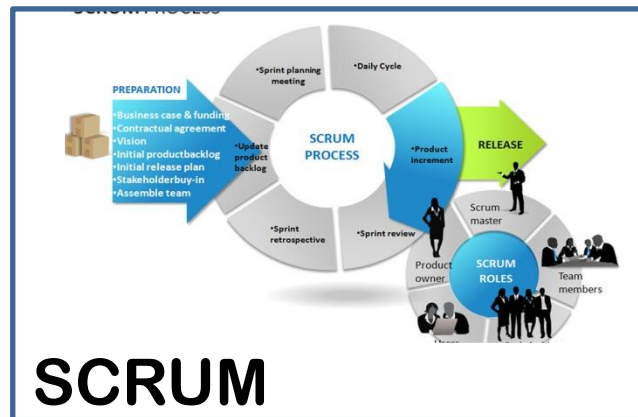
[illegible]

PREPARATION
•Business case & funding
•Contractual agreement
•Vision
•Initial productbacklog
•Initial release plan
•Stakeholderbuy-in
•Assemble team

•Sprint planning meeting

•Daily Cycle

•Update product backlog

SCRUM PROCESS

•Product increment

RELEASE

•Sprint retrospective

•Sprint review

Scrum master

Product owner

SCRUM ROLES

Team members

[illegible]

SCRUM